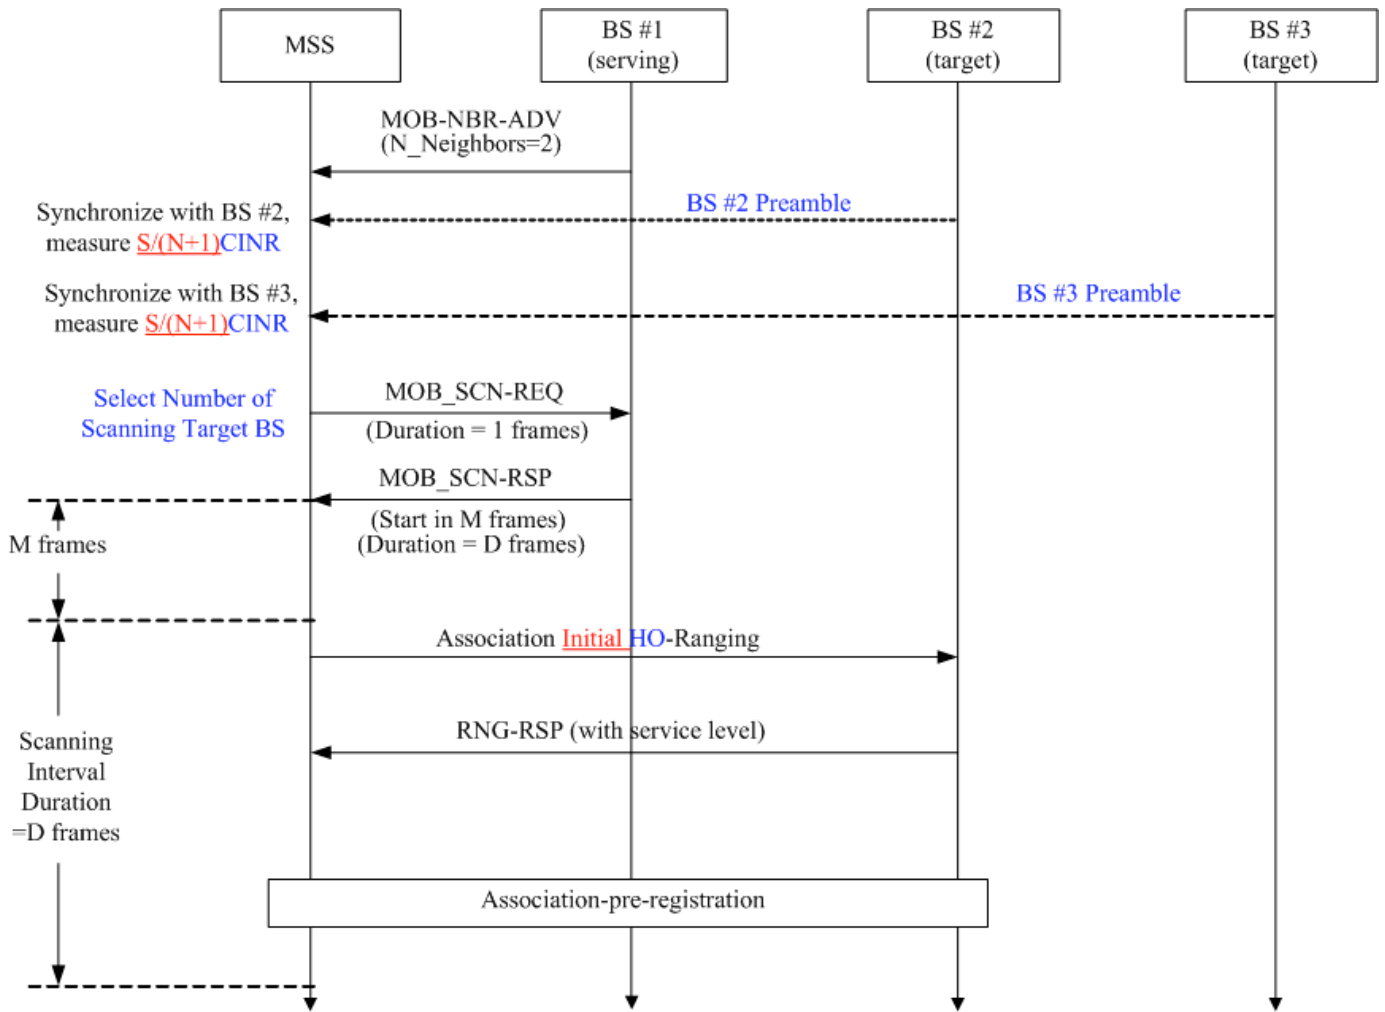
MSS

BS #1 (serving)

BS #2 (target)

BS #3 (target)

MOB-NBR-ADV (N_Neighbors=2)

BS #2 Preamble

Synchronize with BS #2, measure S/(N+1)CINR

BS #3 Preamble

Synchronize with BS #3, measure S/(N+1)CINR

Select Number of Scanning Target BS

MOB_SCN-REQ

(Duration = 1 frames)

MOB_SCN-RSP

(Start in M frames)
(Duration = D frames)

M frames

Association Initial HO-Ranging

RNG-RSP (with service level)

Scanning Interval Duration =D frames

Association-pre-registration